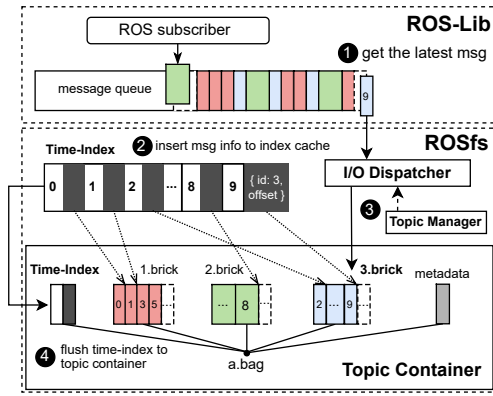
ROS-Lib

ROS subscriber

message queue

1 get the latest msg

9

ROSfs

Time-Index

2 insert msg info to index cache

0 1 2 ... 8 9 { id: 3, offset }

I/O Dispatcher

3 Topic Manager

Time-Index

1.brick

2.brick

3.brick

metadata

0 1 3 5

... 8

2 ... 9

4 flush time-index to topic container

a.bag

Topic Container